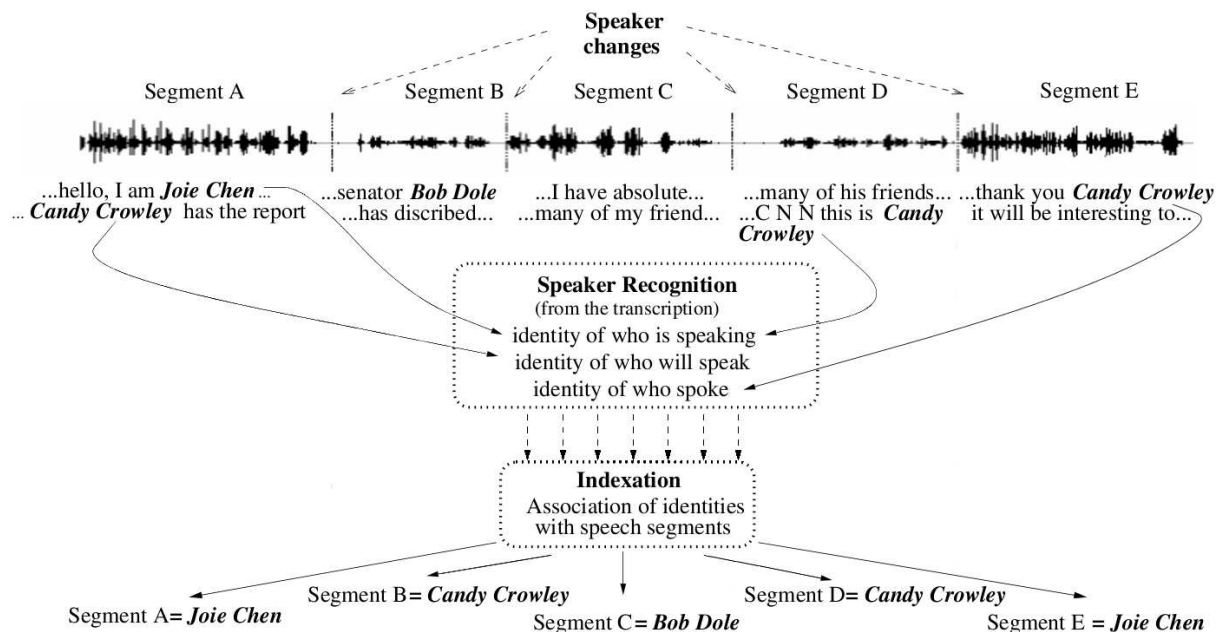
Speaker changes

Segment A

Segment B

Segment C

Segment D

Segment E

...hello, I am ***Joie Chen*** ...
... ***Candy Crowley*** has the report

...senator ***Bob Dole***
...has discribed...

...I have absolute...
...many of my friend...

...many of his friends...
...C N N this is ***Candy Crowley***

...thank you ***Candy Crowley***
it will be interesting to...

**Speaker Recognition**
(from the transcription)
identity of who is speaking
identity of who will speak
identity of who spoke

**Indexation**
Association of identities with speech segments

Segment A= ***Joie Chen***

Segment B= ***Candy Crowley***

Segment C= ***Bob Dole***

Segment D= ***Candy Crowley***

Segment E = ***Joie Chen***